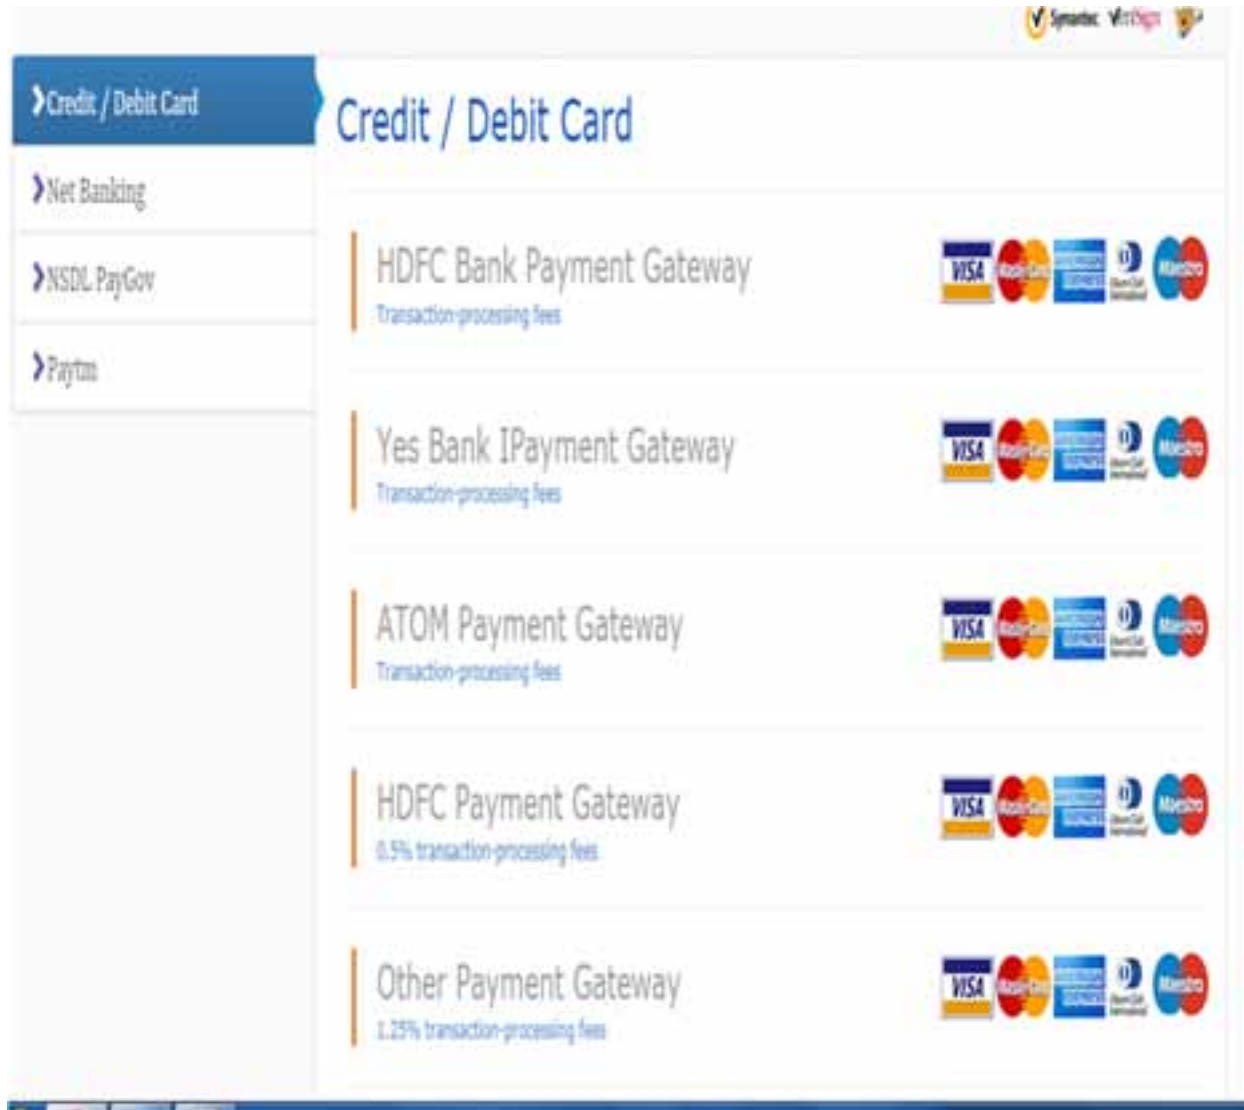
Symantec VeriSign

Credit / Debit Card

Net Banking

NSDL PayGov

Paytm

Credit / Debit Card

HDFC Bank Payment Gateway

Transaction-processing fees

VISA MasterCard AMERICAN EXPRESS Diners Club International Maestro

Yes Bank IPayment Gateway

Transaction-processing fees

VISA MasterCard AMERICAN EXPRESS Diners Club International Maestro

ATOM Payment Gateway

Transaction-processing fees

VISA MasterCard AMERICAN EXPRESS Diners Club International Maestro

HDFC Payment Gateway

0.5% transaction-processing fees

VISA MasterCard AMERICAN EXPRESS Diners Club International Maestro

Other Payment Gateway

1.25% transaction-processing fees

VISA MasterCard AMERICAN EXPRESS Diners Club International Maestro